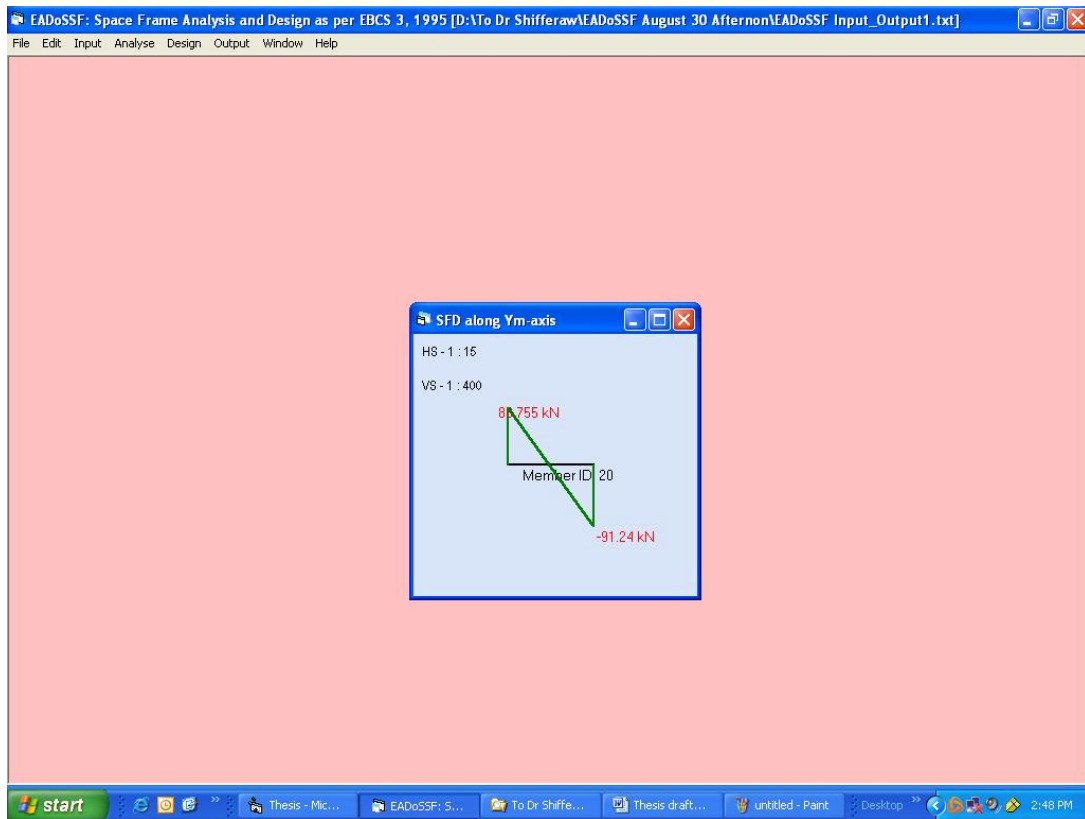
EADoSSF: Space Frame Analysis and Design as per EBCS 3, 1995 [D:\To Dr Shifferaw\EADoSSF August 30 Afternon\EADoSSF Input_Output1.txt]

File Edit Input Analyse Design Output Window Help

SFD along Ym-axis

HS - 1 : 15

VS - 1 : 400

8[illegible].755 kN

Member ID 20

-91.24 kN

start

Thesis - Mic...

EADoSSF: S...

To Dr Shiffe...

Thesis draft...

untitled - Paint

Desktop

2:48 PM